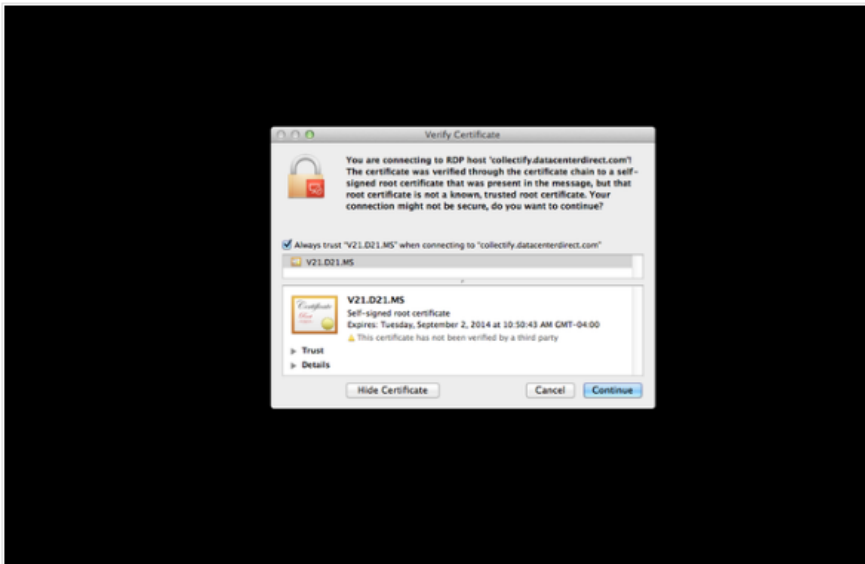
Verify Certificate

You are connecting to RDP host 'collectify.datacenterdirect.com'. The certificate was verified through the certificate chain to a self-signed root certificate that was present in the message, but that root certificate is not a known, trusted root certificate. Your connection might not be secure, do you want to continue?

Always trust "V21.D21.MS" when connecting to "collectify.datacenterdirect.com"

V21.D21.MS

Certificate

V21.D21.MS
Self-signed root certificate
Expires: Tuesday, September 2, 2014 at 10:50:43 AM GMT-04:00
This certificate has not been verified by a third party

Trust
Details

Hide Certificate

Cancel

Continue